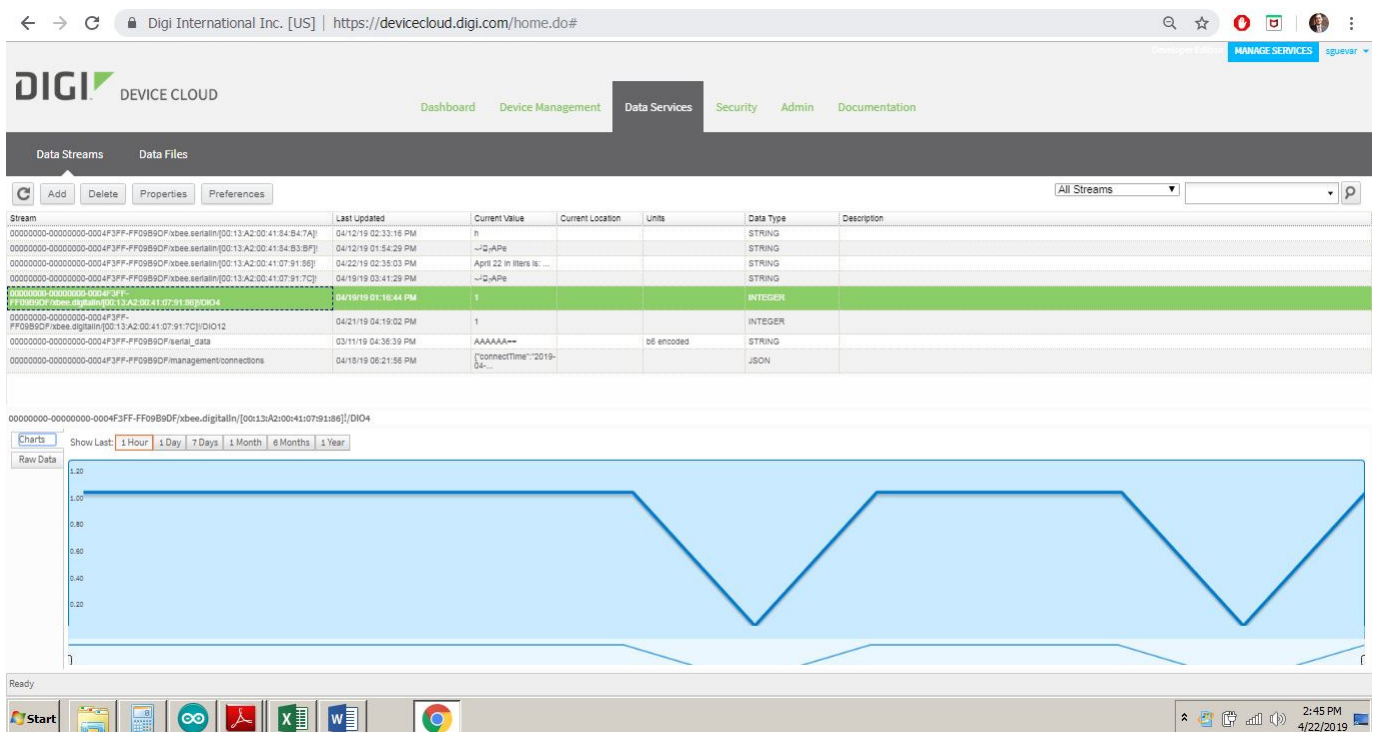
Digi International Inc. [US] | https://devicecloud.digi.com/home.do#

Developer Edition MANAGE SERVICES sguevar

DIGI DEVICE CLOUD

Dashboard Device Management Data Services Security Admin Documentation

Data Streams Data Files

Add Delete Properties Preferences

All Streams

| Stream | Last Updated | Current Value | Current Location | Units | Data Type | Description |
|---|---|---|---|---|---|---|
| 00000000-00000000-0004F3FF-FF09B9DF/xbee.serialIn/[00:13:A2:00:41:84:B4:7A]! | 04/12/19 02:33:16 PM | h | | | STRING | |
| 00000000-00000000-0004F3FF-FF09B9DF/xbee.serialIn/[00:13:A2:00:41:84:B3:BF]! | 04/12/19 01:54:29 PM | ~APe | | | STRING | |
| 00000000-00000000-0004F3FF-FF09B9DF/xbee.serialIn/[00:13:A2:00:41:07:91:86]! | 04/22/19 02:35:03 PM | April 22 in liters is: ... | | | STRING | |
| 00000000-00000000-0004F3FF-FF09B9DF/xbee.serialIn/[00:13:A2:00:41:07:91:7C]! | 04/19/19 03:41:29 PM | ~APe | | | STRING | |
| 00000000-00000000-0004F3FF-FF09B9DF/xbee.digitalIn/[00:13:A2:00:41:07:91:86]!/DIO4 | 04/19/19 01:16:44 PM | 1 | | | INTEGER | |
| 00000000-00000000-0004F3FF-FF09B9DF/xbee.digitalIn/[00:13:A2:00:41:07:91:7C]!/DIO12 | 04/21/19 04:19:02 PM | 1 | | | INTEGER | |
| 00000000-00000000-0004F3FF-FF09B9DF/serial_data | 03/11/19 04:36:39 PM | AAAAAA== | | b6 encoded | STRING | |
| 00000000-00000000-0004F3FF-FF09B9DF/management/connections | 04/18/19 06:21:56 PM | {"connectTime":"2019-04-... | | | JSON | |

00000000-00000000-0004F3FF-FF09B9DF/xbee.digitalIn/[00:13:A2:00:41:07:91:86]!/DIO4

Charts
Raw Data

Show Last: 1 Hour 1 Day 7 Days 1 Month 6 Months 1 Year

1.20
1.00
0.80
0.60
0.40
0.20

Ready

Start

2:45 PM
4/22/2019